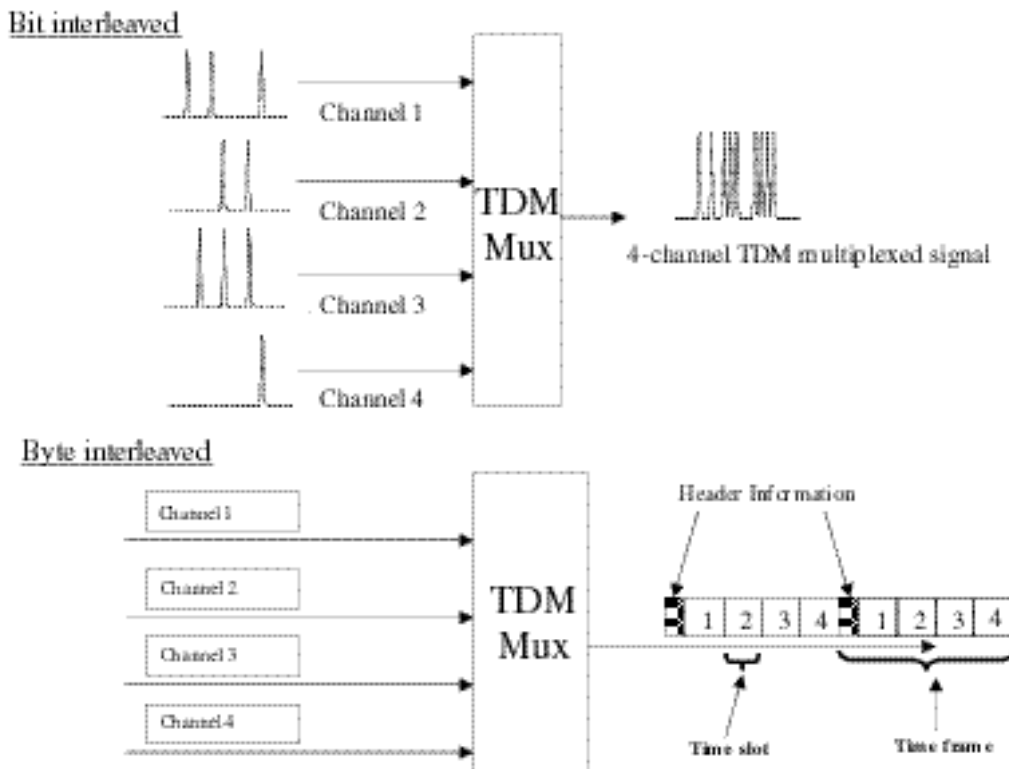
Bit interleaved

Channel 1

Channel 2

Channel 3

Channel 4

TDM Mux

4-channel TDM multiplexed signal

Byte interleaved

Channel 1

Channel 2

Channel 3

Channel 4

TDM Mux

Header Information

1 2 3 4 1 2 3 4

Time slot

Time frame